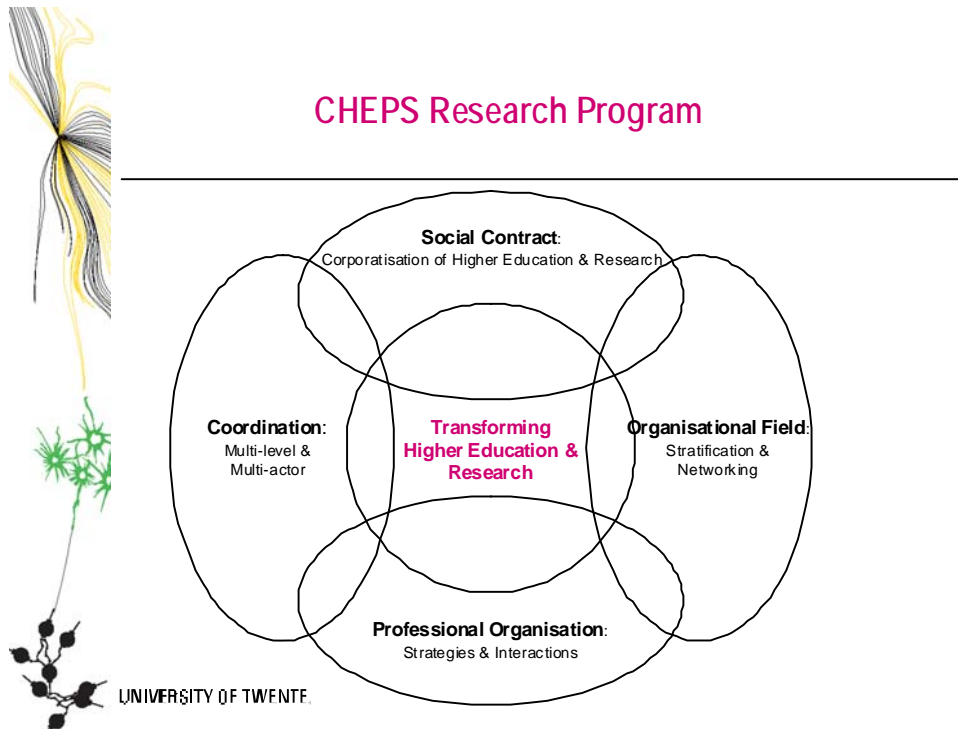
CHEPS Research Program

Social Contract:
Corporatisation of Higher Education & Research

Coordination:
Multi-level &
Multi-actor

Transforming
Higher Education &
Research

Organisational Field:
Stratification &
Networking

Professional Organisation:
Strategies & Interactions

UNIVERSITY OF TWENTE.